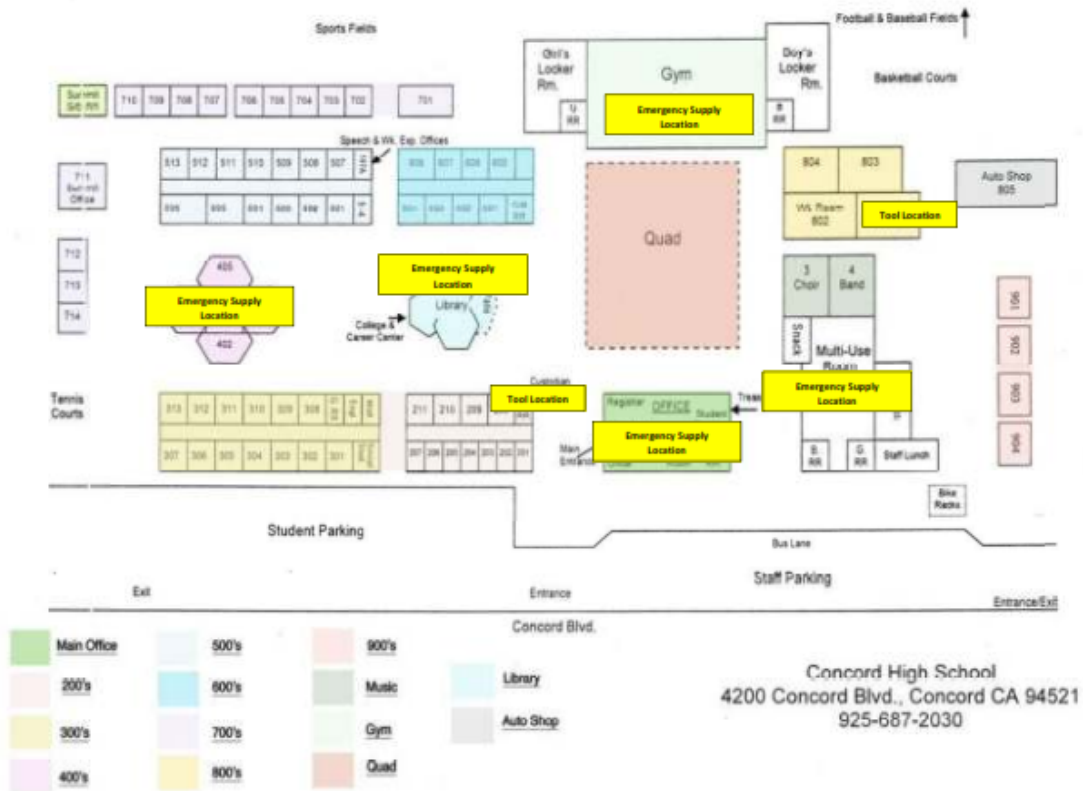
Sports Fields

Football & Baseball Fields

Summit Sib Rm | 710 | 709 | 708 | 707 | 706 | 705 | 704 | 703 | 702 | 701

Girl's Locker Rm.

G RR

Gym

Emergency Supply Location

Boy's Locker Rm.

B RR

Basketball Courts

Speech & Wk. Exp. Offices

513 | 512 | 511 | 510 | 509 | 508 | 507

505 | 503 | 501 | 500 | 502 | 504

606 | 607 | 605 | 603

601 | 604 | 602 | 601

711 Summit Office

Quad

804 | 803

Wk. Room 802

Tool Location

Auto Shop 805

712

713

714

405

Emergency Supply Location

402

Emergency Supply Location

Library

College & Career Center

3 Choir

4 Band

Snack

Multi-Use Room

901

902

903

904

Tennis Courts

313 | 312 | 311 | 310 | 309 | 308

307 | 306 | 305 | 304 | 303 | 302 | 301

211 | 210 | 209

207 | 206 | 205 | 204 | 203 | 202 | 201

Custodian

Tool Location

Registrar OFFICE Student

Treas

Emergency Supply Location

Main Entrance

Emergency Supply Location

B RR

G RR

Staff Lunch

Bike Racks

Student Parking

Bus Lane

Staff Parking

Exit

Entrance

Entrance/Exit

Concord Blvd.

Main Office

200's

300's

400's

500's

600's

700's

800's

900's

Music

Gym

Quad

Library

Auto Shop

Concord High School
4200 Concord Blvd., Concord CA 94521
925-687-2030